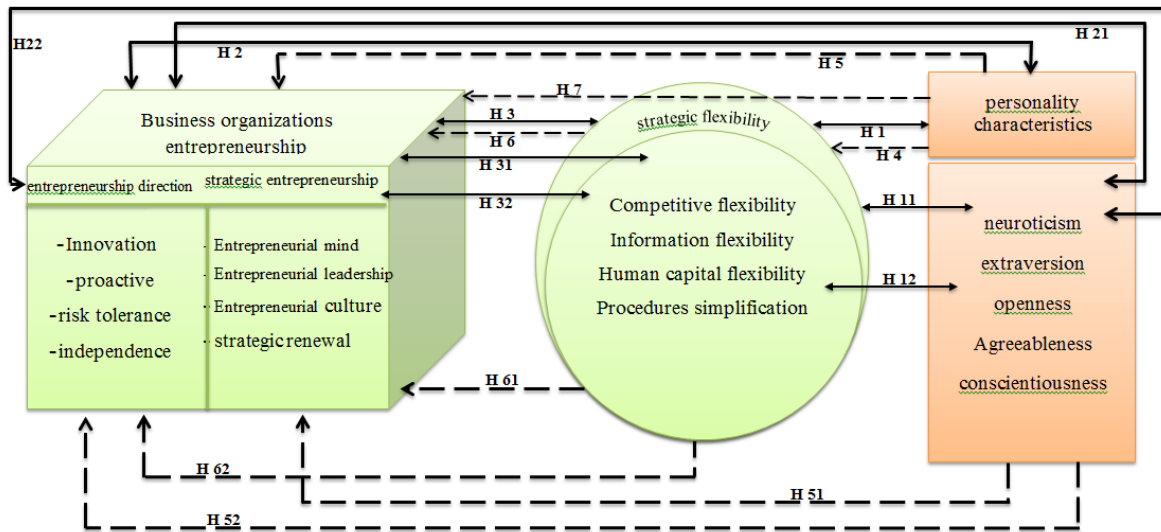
H22

H 2

H 21

H 5

H 7

Business organizations entrepreneurship

H 3

H 6

strategic flexibility

H 1

H 4

personality characteristics

H 31

entrepreneurship direction

strategic entrepreneurship

H 32

-Innovation
-proactive
-risk tolerance
-independence

-Entrepreneurial mind
-Entrepreneurial leadership
-Entrepreneurial culture
-strategic renewal

Competitive flexibility
Information flexibility
Human capital flexibility
Procedures simplification

H 11

H 12

neuroticism
extraversion
openness
Agreeableness
conscientiousness

H 61

H 62

H 51

H 52